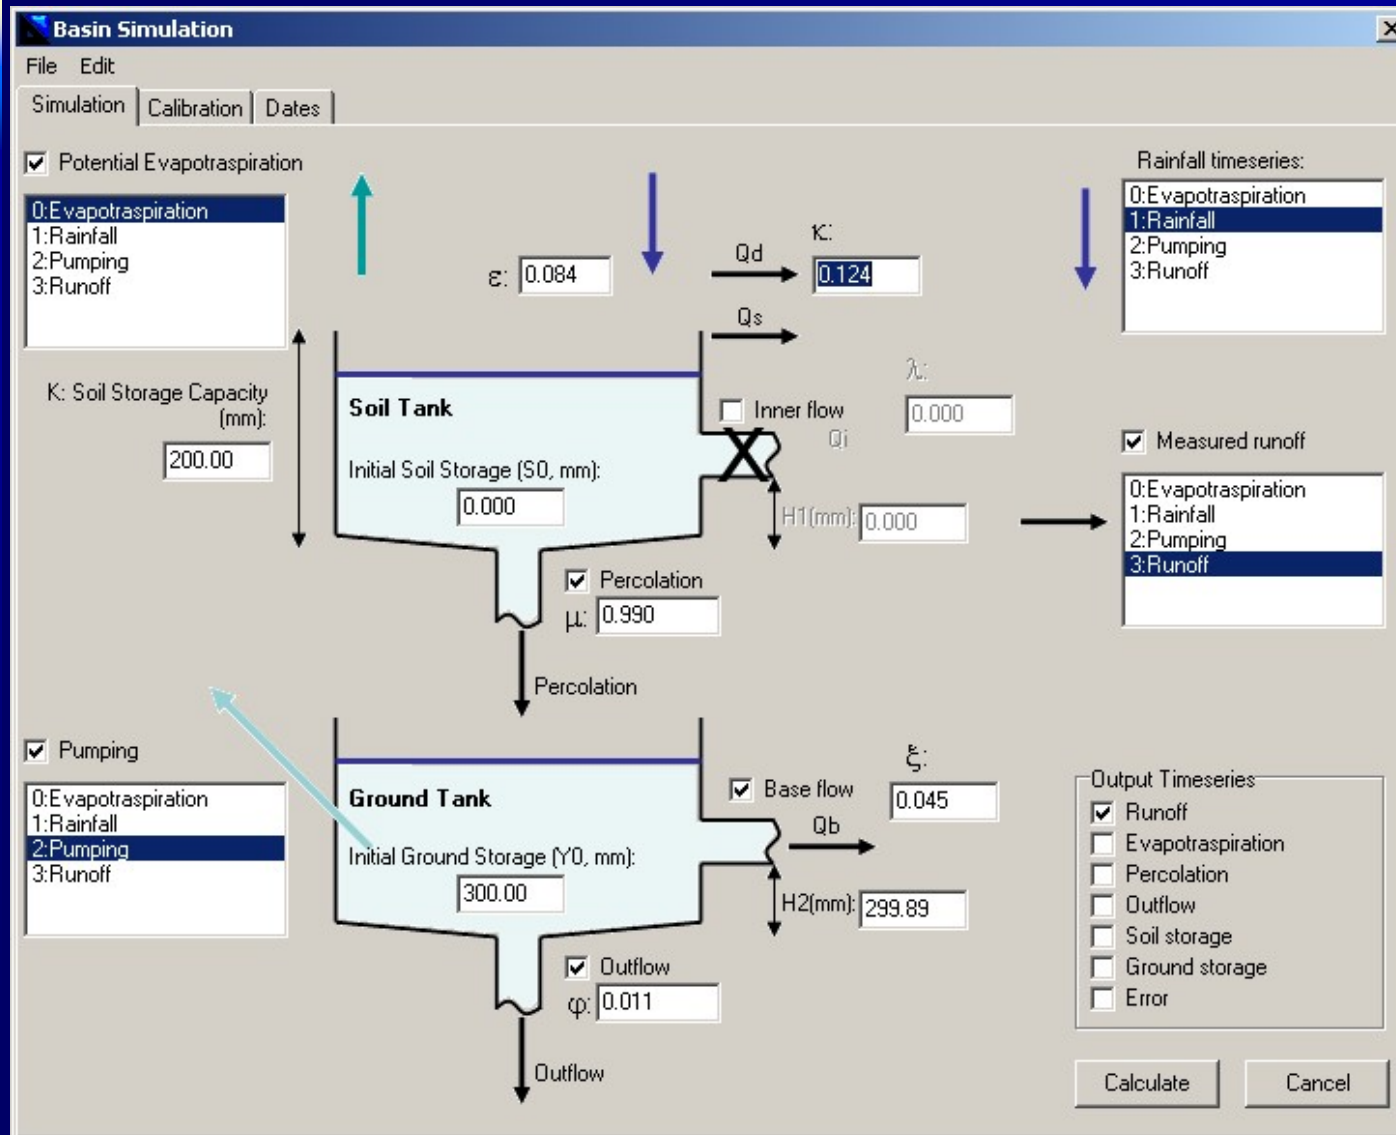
Basin Simulation

File Edit

Simulation | Calibration | Dates

☑ Potential Evapotraspiration

0:Evapotraspiration
1:Rainfall
2:Pumping
3:Runoff

$\varepsilon$: 0.084

Qd

$\kappa$: 0.124

Qs

Rainfall timeseries:

0:Evapotraspiration
1:Rainfall
2:Pumping
3:Runoff

K: Soil Storage Capacity (mm):

200.00

Soil Tank

Initial Soil Storage (S0, mm):

0.000

☐ Inner flow

Qi

$\lambda$: 0.000

H1(mm): 0.000

☑ Measured runoff

0:Evapotraspiration
1:Rainfall
2:Pumping
3:Runoff

☑ Percolation

$\mu$: 0.990

Percolation

☑ Pumping

0:Evapotraspiration
1:Rainfall
2:Pumping
3:Runoff

Ground Tank

Initial Ground Storage (Y0, mm):

300.00

☑ Base flow

Qb

$\xi$: 0.045

H2(mm): 299.89

Output Timeseries
☑ Runoff
☐ Evapotraspiration
☐ Percolation
☐ Outflow
☐ Soil storage
☐ Ground storage
☐ Error

☑ Outflow

$\varphi$: 0.011

Outflow

Calculate

Cancel